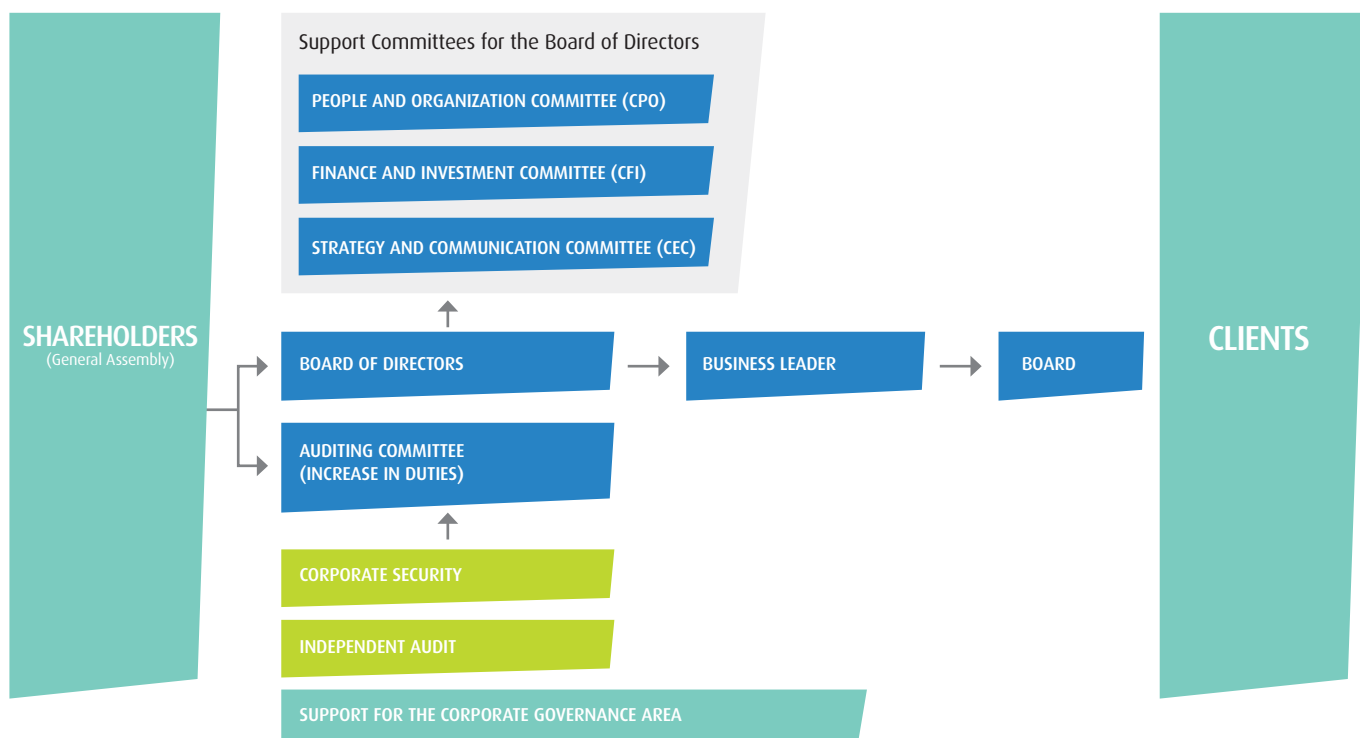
SHAREHOLDERS
(General Assembly)

Support Committees for the Board of Directors

PEOPLE AND ORGANIZATION COMMITTEE (CPO)

FINANCE AND INVESTMENT COMMITTEE (CFI)

STRATEGY AND COMMUNICATION COMMITTEE (CEC)

BOARD OF DIRECTORS

BUSINESS LEADER

BOARD

AUDITING COMMITTEE (INCREASE IN DUTIES)

CORPORATE SECURITY

INDEPENDENT AUDIT

SUPPORT FOR THE CORPORATE GOVERNANCE AREA

CLIENTS